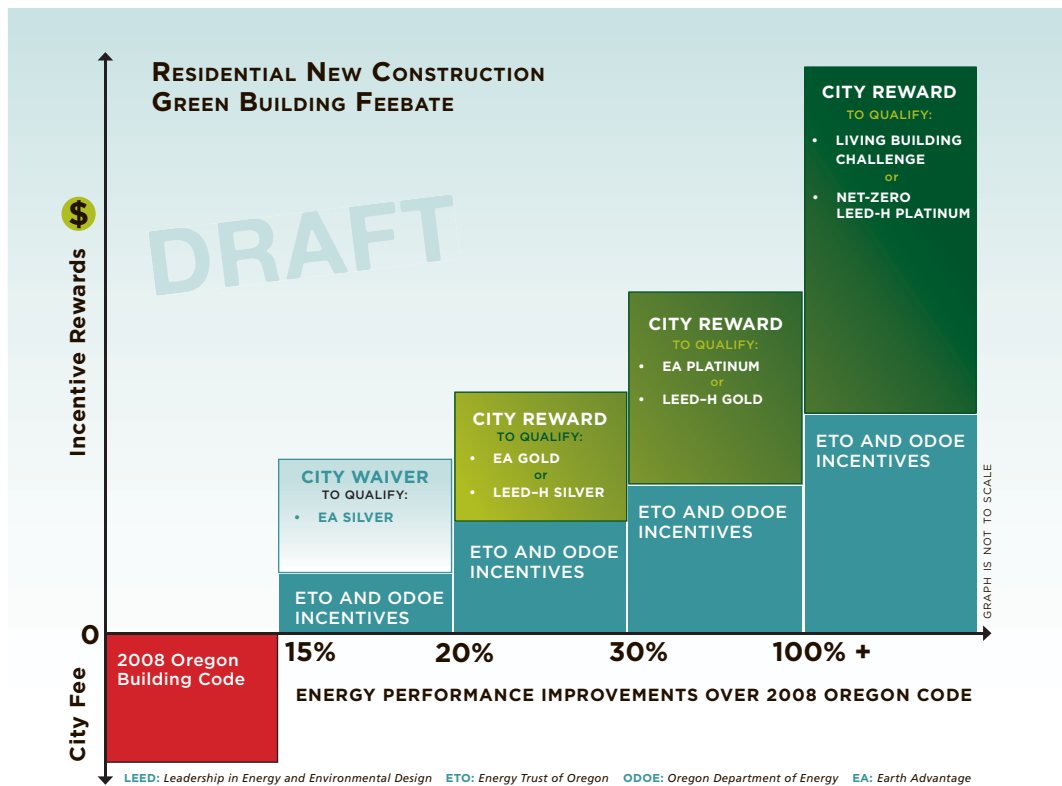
RESIDENTIAL NEW CONSTRUCTION
GREEN BUILDING FEEBATE

DRAFT

$

Incentive Rewards

0

City Fee

CITY WAIVER
TO QUALIFY:
• EA SILVER

ETO AND ODOE INCENTIVES

CITY REWARD
TO QUALIFY:
• EA GOLD
or
• LEED–H SILVER

ETO AND ODOE INCENTIVES

CITY REWARD
TO QUALIFY:
• EA PLATINUM
or
• LEED–H GOLD

ETO AND ODOE INCENTIVES

CITY REWARD
TO QUALIFY:
• LIVING BUILDING CHALLENGE
or
• NET-ZERO LEED-H PLATINUM

ETO AND ODOE INCENTIVES

GRAPH IS NOT TO SCALE

2008 Oregon Building Code

15%

20%

30%

100% +

ENERGY PERFORMANCE IMPROVEMENTS OVER 2008 OREGON CODE

LEED: Leadership in Energy and Environmental Design ETO: Energy Trust of Oregon ODOE: Oregon Department of Energy EA: Earth Advantage